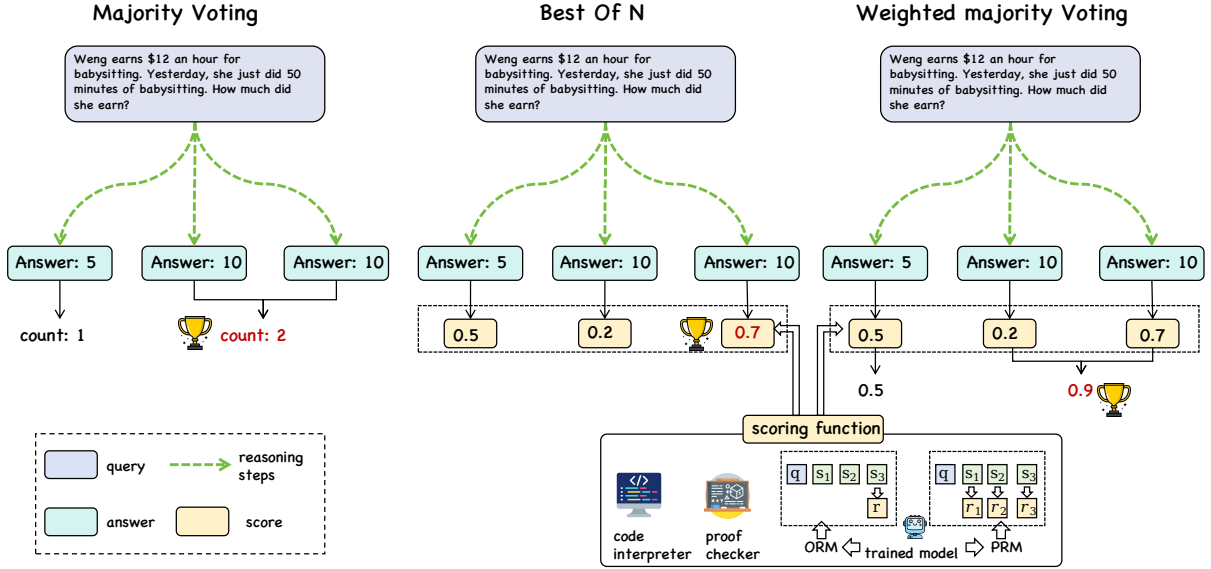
Majority Voting

Weng earns $12 an hour for babysitting. Yesterday, she just did 50 minutes of babysitting. How much did she earn?

Answer: 5

Answer: 10

Answer: 10

count: 1

count: 2

Best Of N

Weng earns $12 an hour for babysitting. Yesterday, she just did 50 minutes of babysitting. How much did she earn?

Answer: 5

Answer: 10

Answer: 10

0.5

0.2

0.7

Weighted majority Voting

Weng earns $12 an hour for babysitting. Yesterday, she just did 50 minutes of babysitting. How much did she earn?

Answer: 5

Answer: 10

Answer: 10

0.5

0.2

0.7

0.5

0.9

query

reasoning steps

answer

score

scoring function

code interpreter

proof checker

q $s_1$ $s_2$ $s_3$

r

ORM

trained model

q $s_1$ $s_2$ $s_3$

$r_1$ $r_2$ $r_3$

PRM